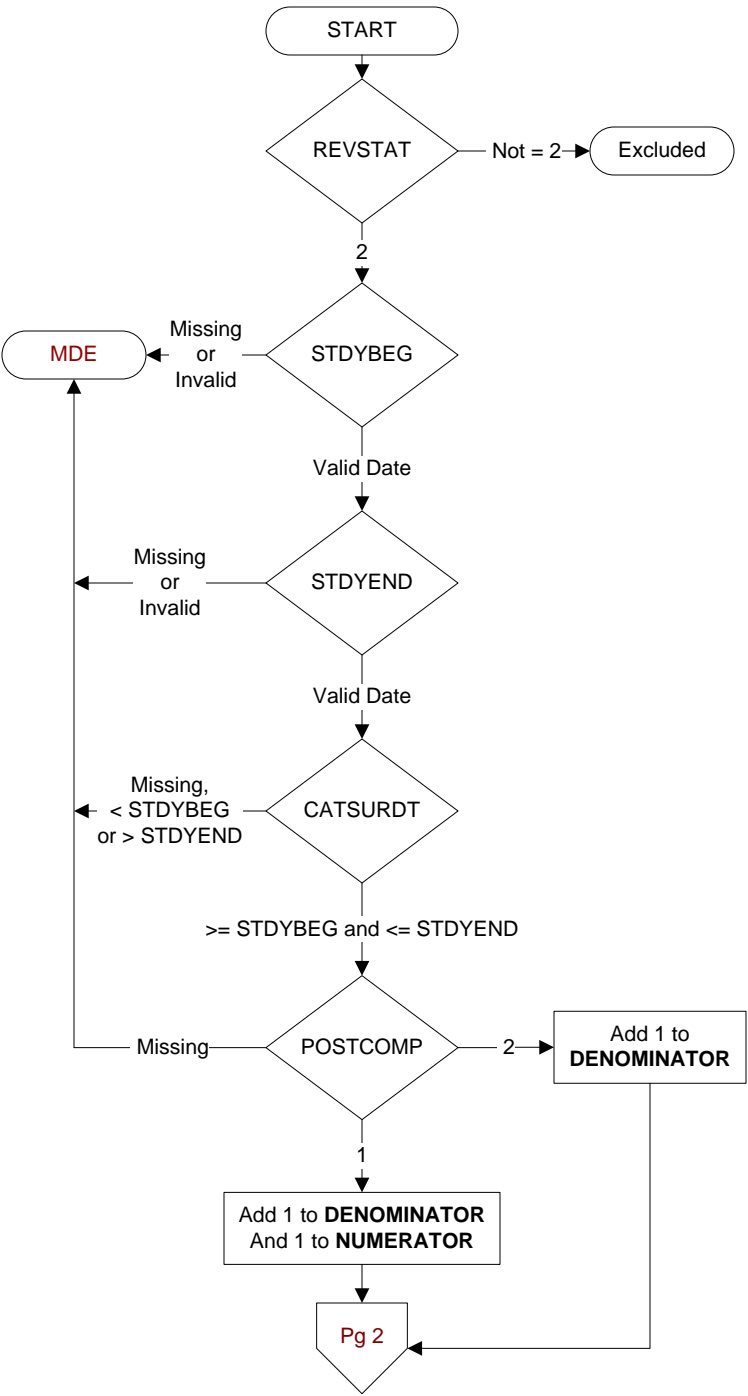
START

REVSTAT

Not = 2

Excluded

2

MDE

Missing or Invalid

STDYBEG

Valid Date

Missing or Invalid

STDYEND

Valid Date

Missing, < STDYBEG or > STDYEND

CATSURDT

>= STDYBEG and <= STDYEND

Missing

POSTCOMP

2

Add 1 to **DENOMINATOR**

1

Add 1 to **DENOMINATOR** And 1 to **NUMERATOR**

Pg 2